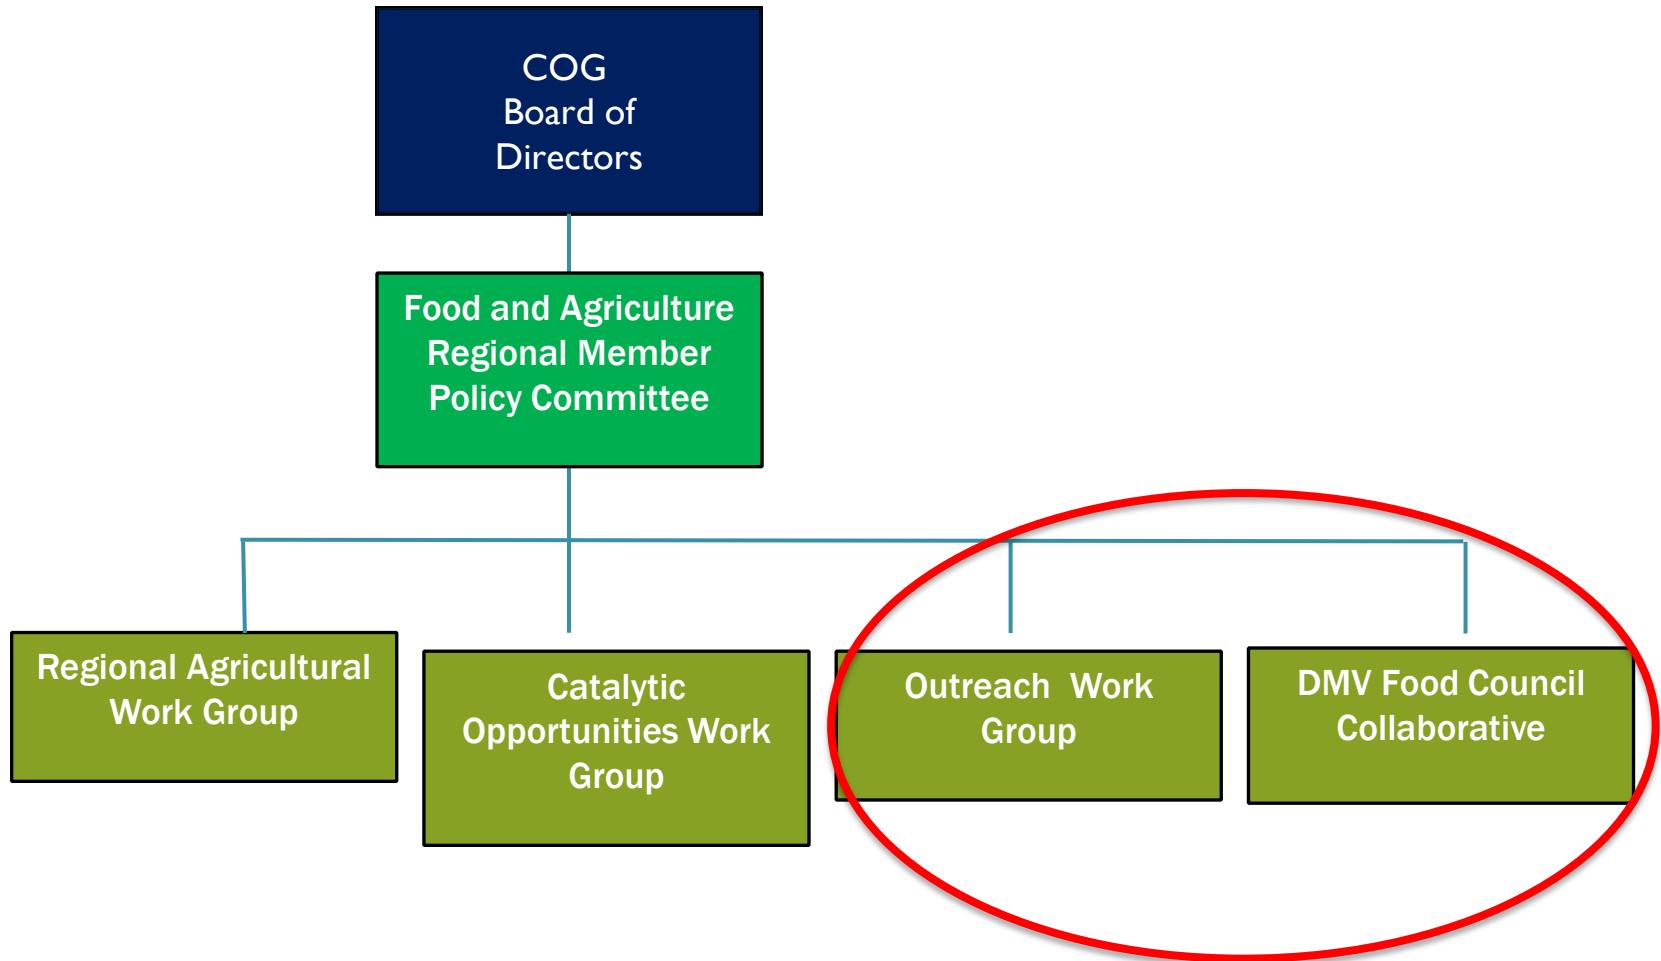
COG
Board of
Directors

Food and Agriculture
Regional Member
Policy Committee

Regional Agricultural
Work Group

Catalytic
Opportunities Work
Group

Outreach Work
Group

DMV Food Council
Collaborative